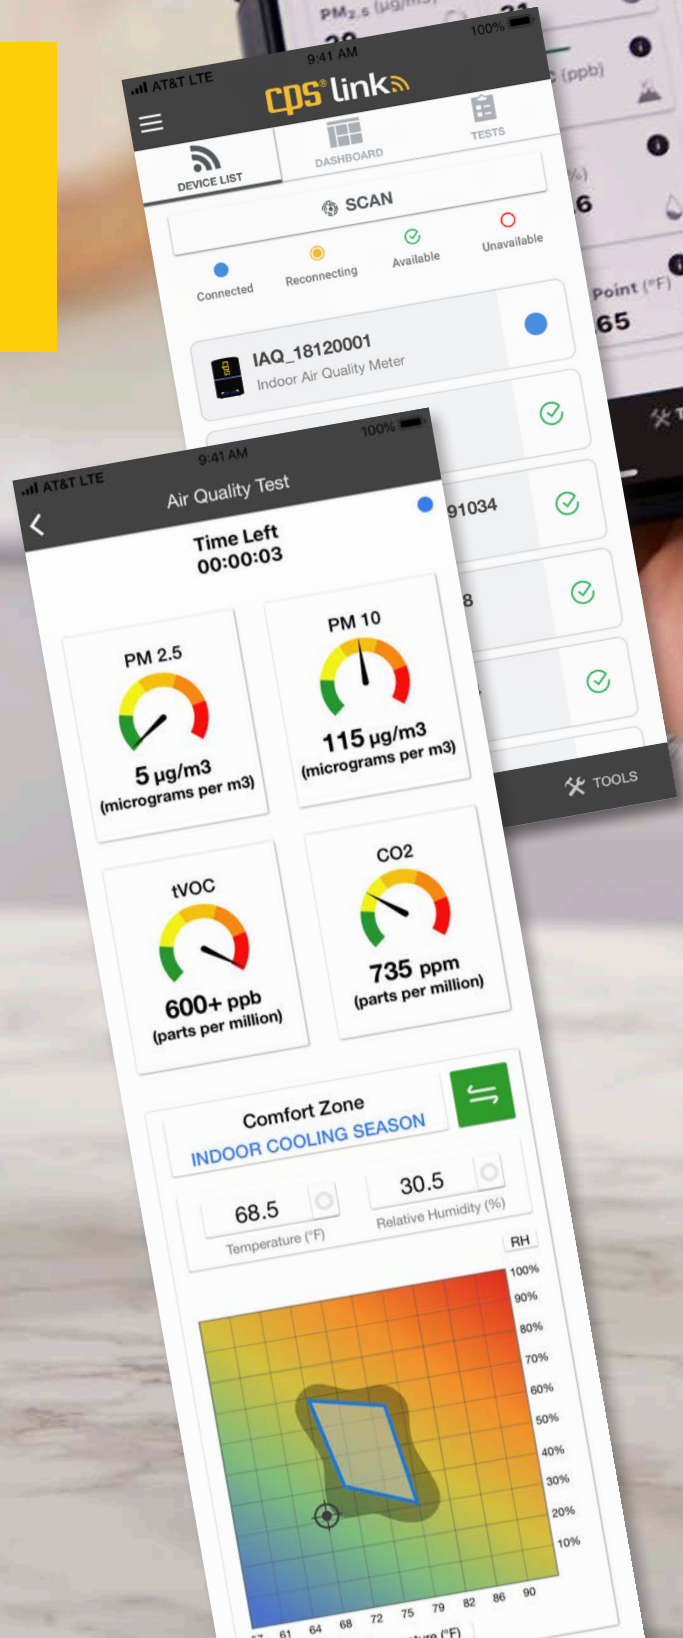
PM2.5 (µg/m3)

(ppb)

6

Point (°F)
65

AT&T LTE 9:41 AM 100%

cps link

DEVICE LIST
DASHBOARD
TESTS

SCAN

Connected
Reconnecting
Available
Unavailable

IAQ_18120001
Indoor Air Quality Meter

91034

8

TOOLS

AT&T LTE 9:41 AM 100%

Air Quality Test

Time Left
00:00:03

PM 2.5
5 µg/m3
(micrograms per m3)

PM 10
115 µg/m3
(micrograms per m3)

tVOC
600+ ppb
(parts per million)

CO2
735 ppm
(parts per million)

Comfort Zone
INDOOR COOLING SEASON

68.5
Temperature (°F)

30.5
Relative Humidity (%)

RH
100%
90%
80%
70%
60%
50%
40%
30%
20%
10%

57 61 64 68 72 75 79 82 86 90
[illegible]ure (°F)